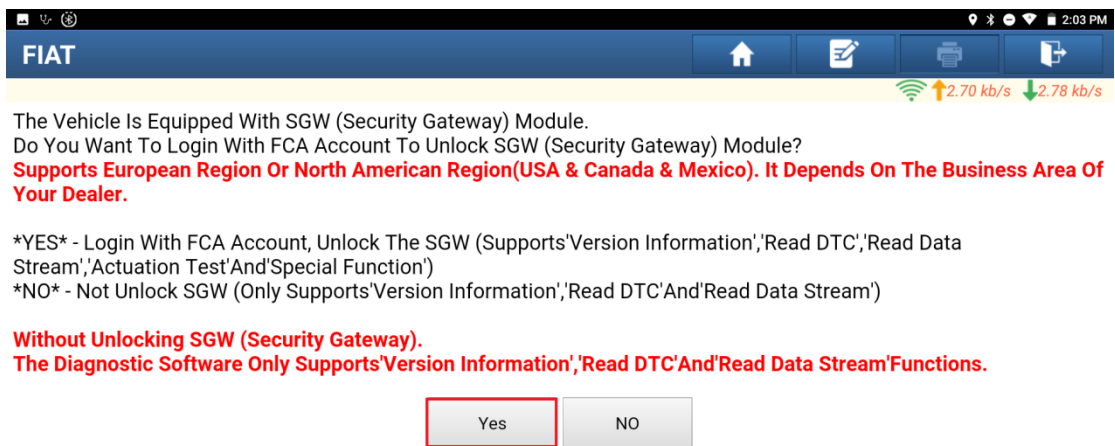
2:03 PM

FIAT

2.70 kb/s 2.78 kb/s

The Vehicle Is Equipped With SGW (Security Gateway) Module.
Do You Want To Login With FCA Account To Unlock SGW (Security Gateway) Module?
Supports European Region Or North American Region(USA & Canada & Mexico). It Depends On The Business Area Of Your Dealer.

*YES* - Login With FCA Account, Unlock The SGW (Supports'Version Information','Read DTC','Read Data Stream','Actuation Test'And'Special Function')
*NO* - Not Unlock SGW (Only Supports'Version Information','Read DTC'And'Read Data Stream')

Without Unlocking SGW (Security Gateway).
The Diagnostic Software Only Supports'Version Information','Read DTC'And'Read Data Stream'Functions.

Yes NO